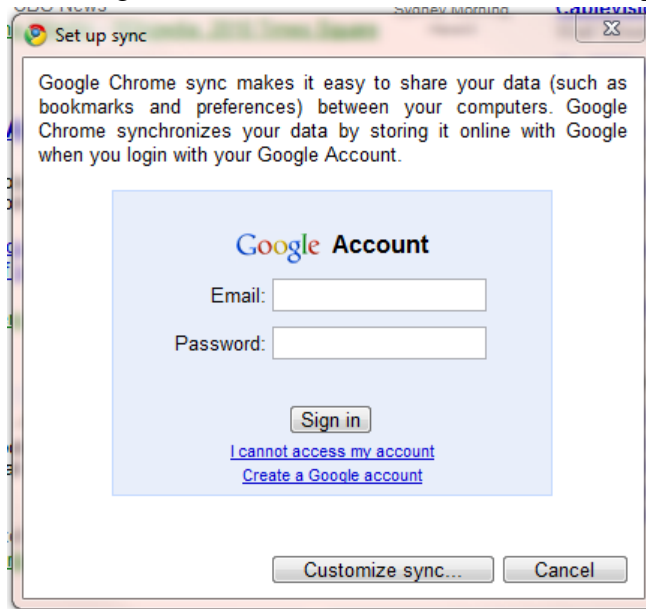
Set up sync

Google Chrome sync makes it easy to share your data (such as bookmarks and preferences) between your computers. Google Chrome synchronizes your data by storing it online with Google when you login with your Google Account.

Google Account

Email:

Password:

Sign in

I cannot access my account

Create a Google account

Customize sync...

Cancel